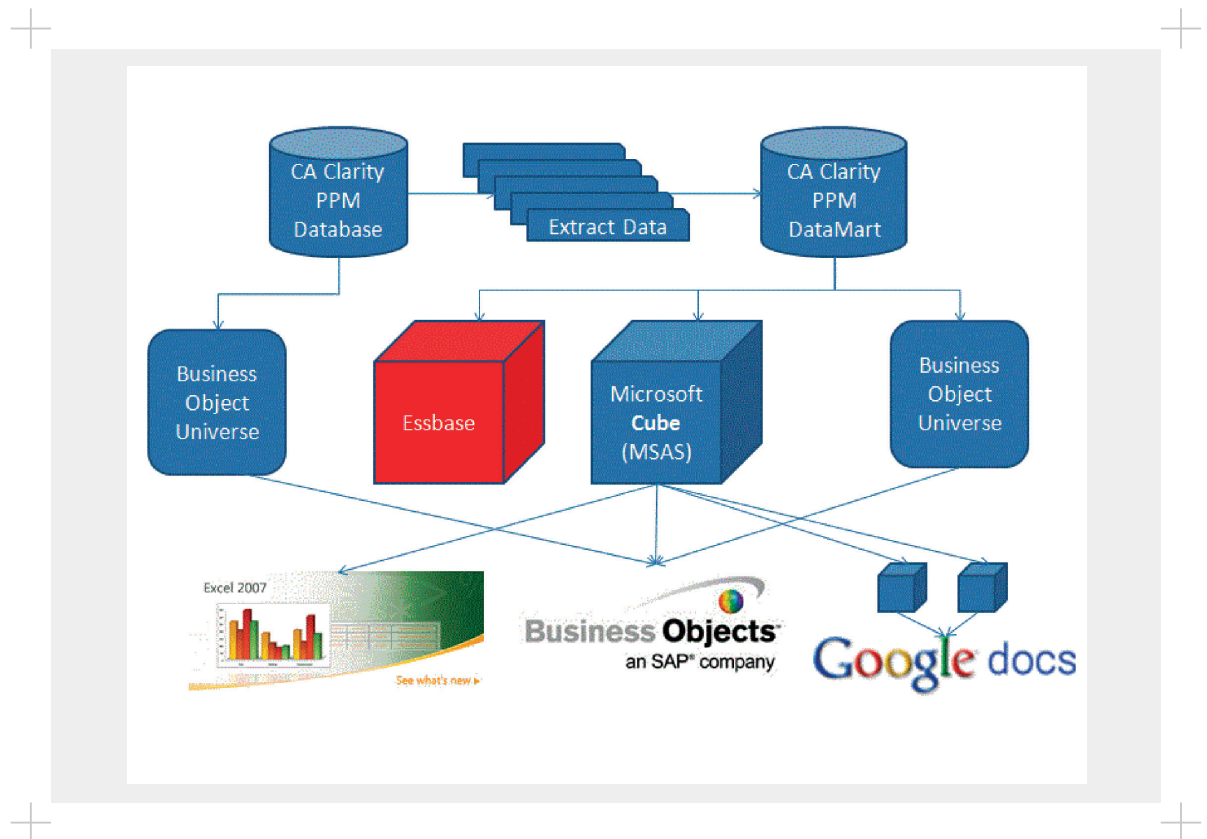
CA Clarity PPM Database

Extract Data

CA Clarity PPM DataMart

Business Object Universe

Essbase

Microsoft **Cube** (MSAS)

Business Object Universe

Excel 2007

See what's new ▸

Business Objects
an SAP® company

Google docs